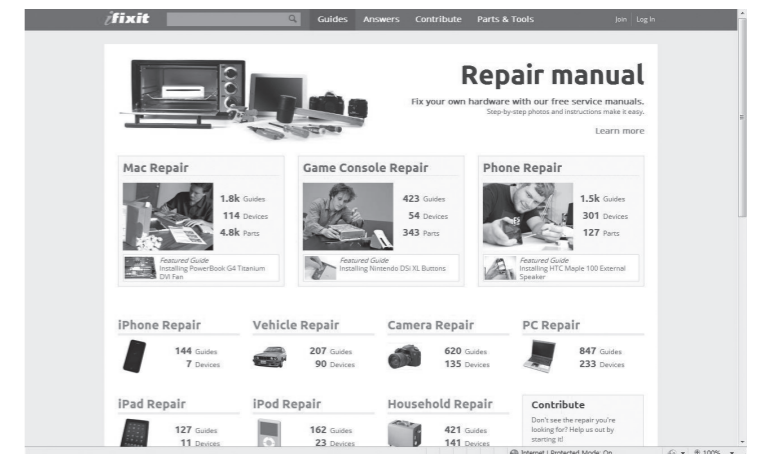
ifixit

Guides Answers Contribute Parts & Tools

Join | Log In

Repair manual

Fix your own hardware with our free service manuals.

Step-by-step photos and instructions make it easy.

Learn more

Mac Repair

1.8k Guides

114 Devices

4.8k Parts

Featured Guide

Installing PowerBook G4 Titanium DVI Fan

Game Console Repair

423 Guides

54 Devices

343 Parts

Featured Guide

Installing Nintendo DSi XL Buttons

Phone Repair

1.5k Guides

301 Devices

127 Parts

Featured Guide

Installing HTC Maple 100 External Speaker

iPhone Repair

144 Guides

7 Devices

Vehicle Repair

207 Guides

90 Devices

Camera Repair

620 Guides

135 Devices

PC Repair

847 Guides

233 Devices

iPad Repair

127 Guides

11 Devices

iPod Repair

162 Guides

23 Devices

Household Repair

421 Guides

141 Devices

Contribute

Don't see the repair you're looking for? Help us out by starting it!

Internet | Protected Mode: On

100%